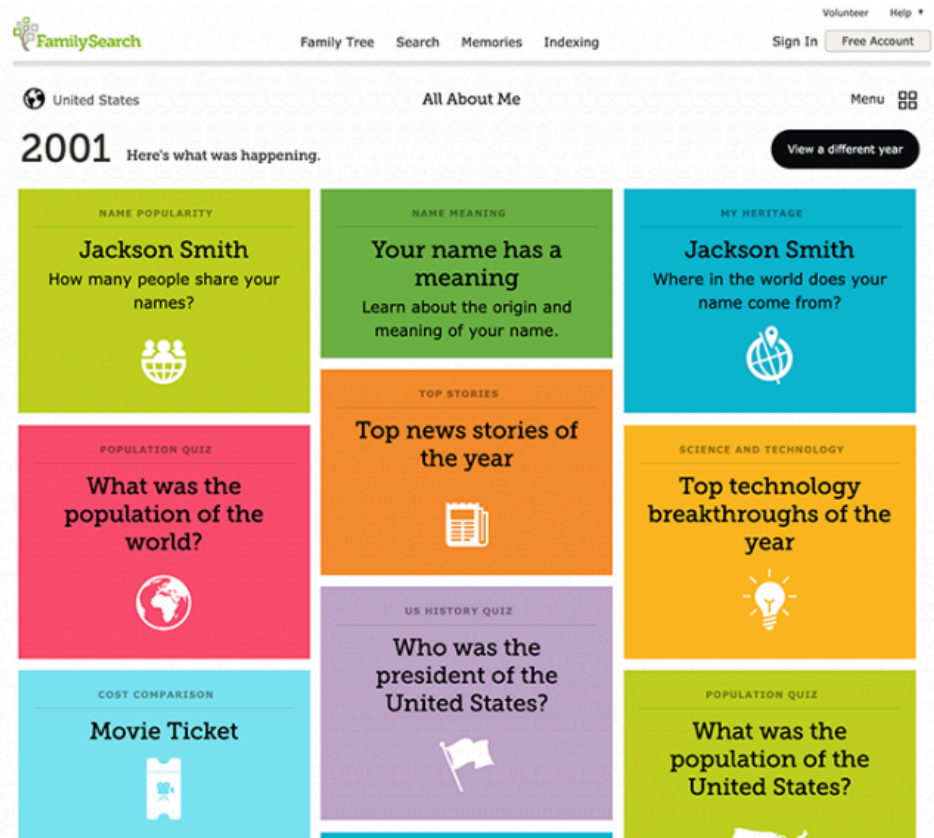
FamilySearch

Volunteer Help ▾

Family Tree Search Memories Indexing

Sign In Free Account

United States

All About Me

Menu

2001 Here's what was happening.

View a different year

NAME POPULARITY

Jackson Smith

How many people share your names?

POPULATION QUIZ

What was the population of the world?

COST COMPARISON

Movie Ticket

NAME MEANING

Your name has a meaning

Learn about the origin and meaning of your name.

TOP STORIES

Top news stories of the year

US HISTORY QUIZ

Who was the president of the United States?

MY HERITAGE

Jackson Smith

Where in the world does your name come from?

SCIENCE AND TECHNOLOGY

Top technology breakthroughs of the year

POPULATION QUIZ

What was the population of the United States?